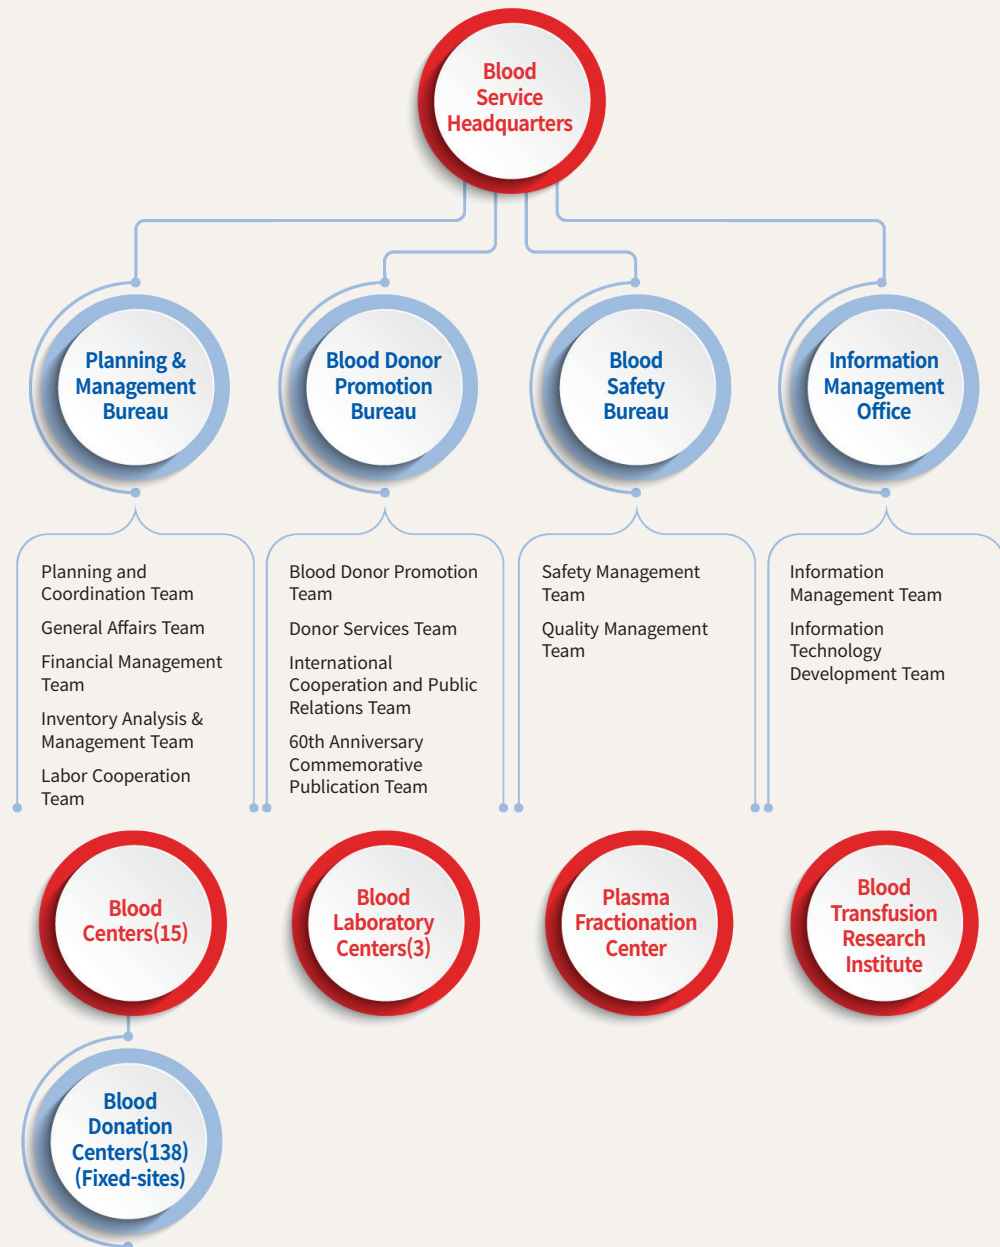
Blood Service Headquarters

Planning & Management Bureau

Blood Donor Promotion Bureau

Blood Safety Bureau

Information Management Office

Planning and Coordination Team

General Affairs Team

Financial Management Team

Inventory Analysis & Management Team

Labor Cooperation Team

Blood Donor Promotion Team

Donor Services Team

International Cooperation and Public Relations Team

60th Anniversary Commemorative Publication Team

Safety Management Team

Quality Management Team

Information Management Team

Information Technology Development Team

Blood Centers(15)

Blood Laboratory Centers(3)

Plasma Fractionation Center

Blood Transfusion Research Institute

Blood Donation Centers(138) (Fixed-sites)